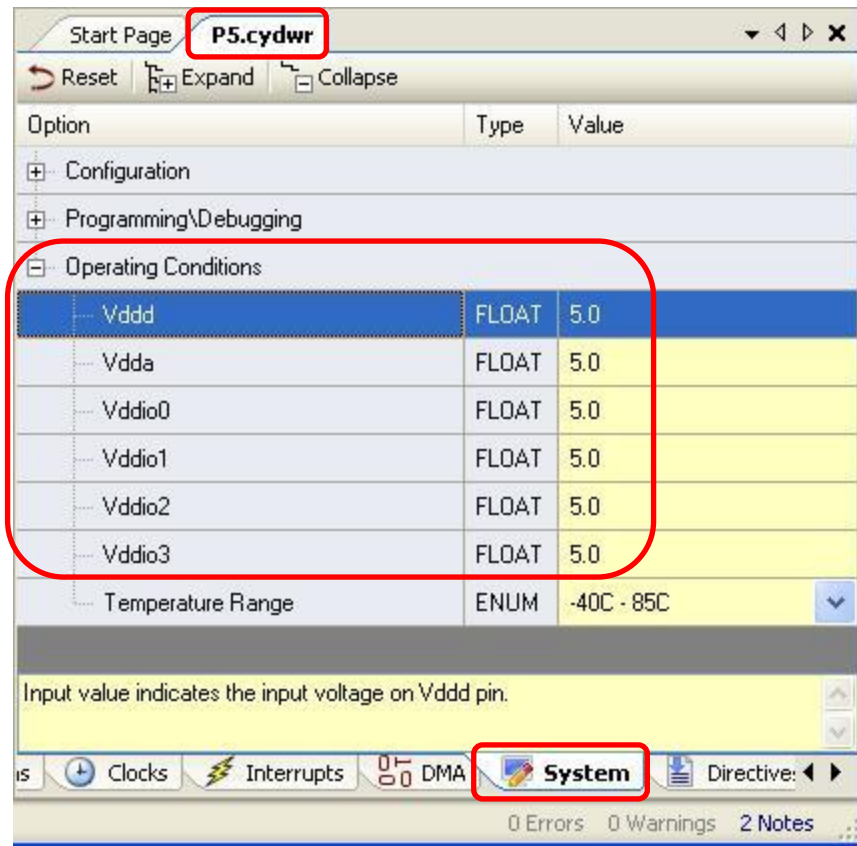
Start Page P5.cydwr

Reset Expand Collapse

| Option | Type | Value |
|---|---|---|
| Configuration | | |
| Programming\Debugging | | |
| Operating Conditions | | |
| Vddd | FLOAT | 5.0 |
| Vdda | FLOAT | 5.0 |
| Vddio0 | FLOAT | 5.0 |
| Vddio1 | FLOAT | 5.0 |
| Vddio2 | FLOAT | 5.0 |
| Vddio3 | FLOAT | 5.0 |
| Temperature Range | ENUM | -40C - 85C |

Input value indicates the input voltage on Vddd pin.

s Clocks Interrupts DMA System Directive:

0 Errors 0 Warnings 2 Notes